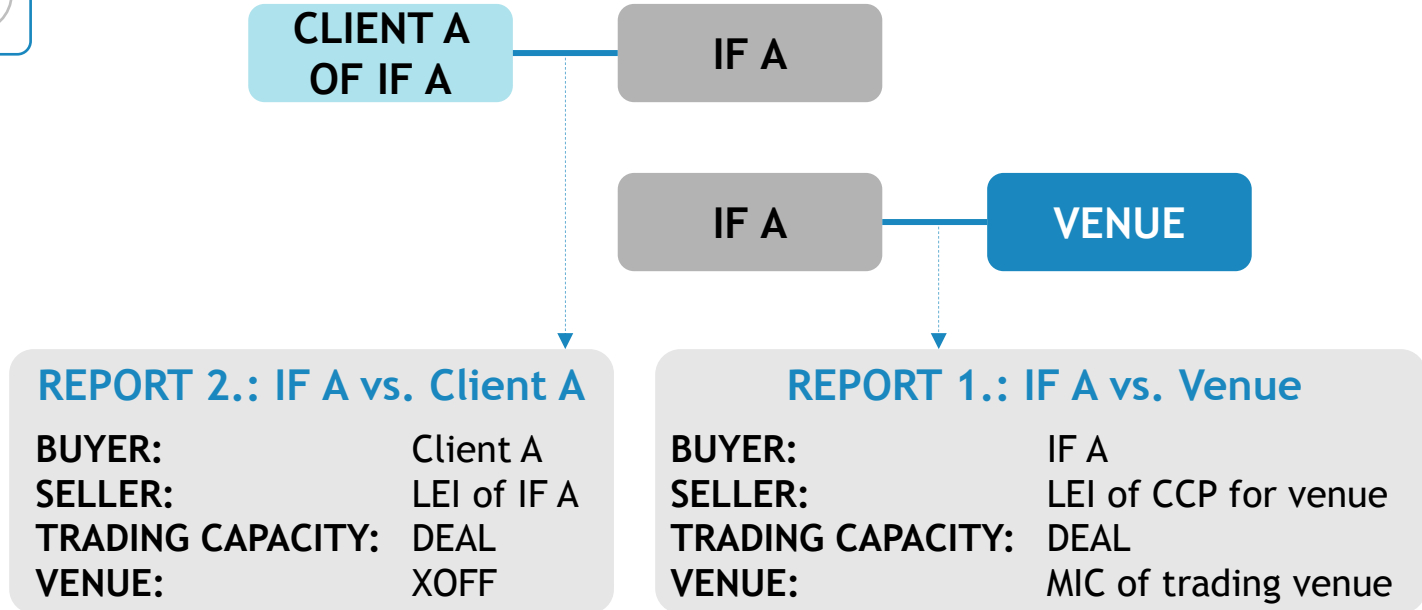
CLIENT A OF IF A

IF A

IF A

VENUE

REPORT 2.: IF A vs. Client A

| | |
|---|---|
| BUYER: | Client A |
| SELLER: | LEI of IF A |
| TRADING CAPACITY: | DEAL |
| VENUE: | XOFF |

REPORT 1.: IF A vs. Venue

| | |
|---|---|
| BUYER: | IF A |
| SELLER: | LEI of CCP for venue |
| TRADING CAPACITY: | DEAL |
| VENUE: | MIC of trading venue |